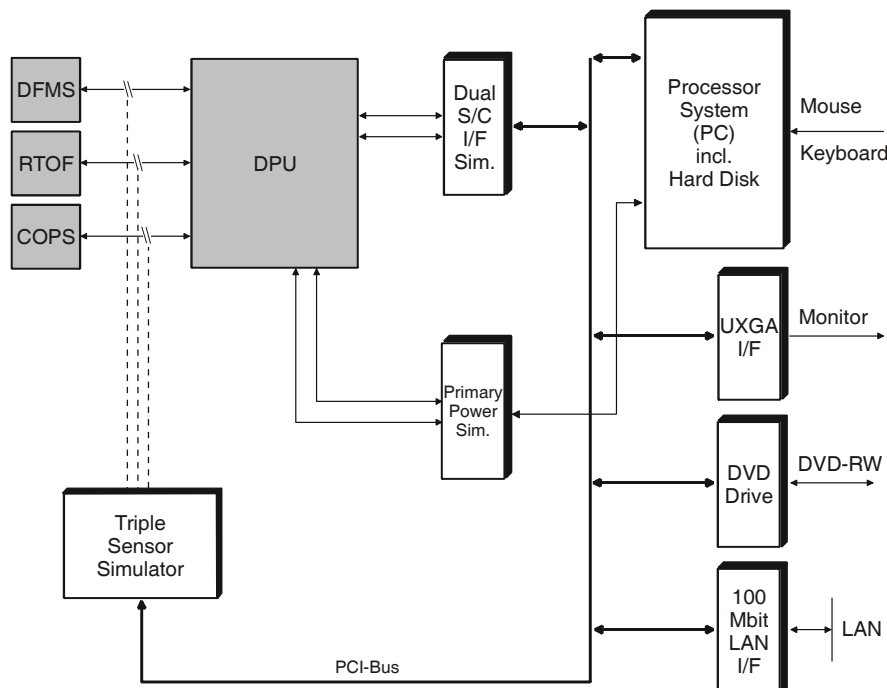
DFMS

RTOF

COPS

DPU

Dual S/C I/F Sim.

Processor System (PC) incl. Hard Disk

Mouse

Keyboard

UXGA I/F

Monitor

Primary Power Sim.

DVD Drive

DVD-RW

Triple Sensor Simulator

100 Mbit LAN I/F

LAN

PCI-Bus